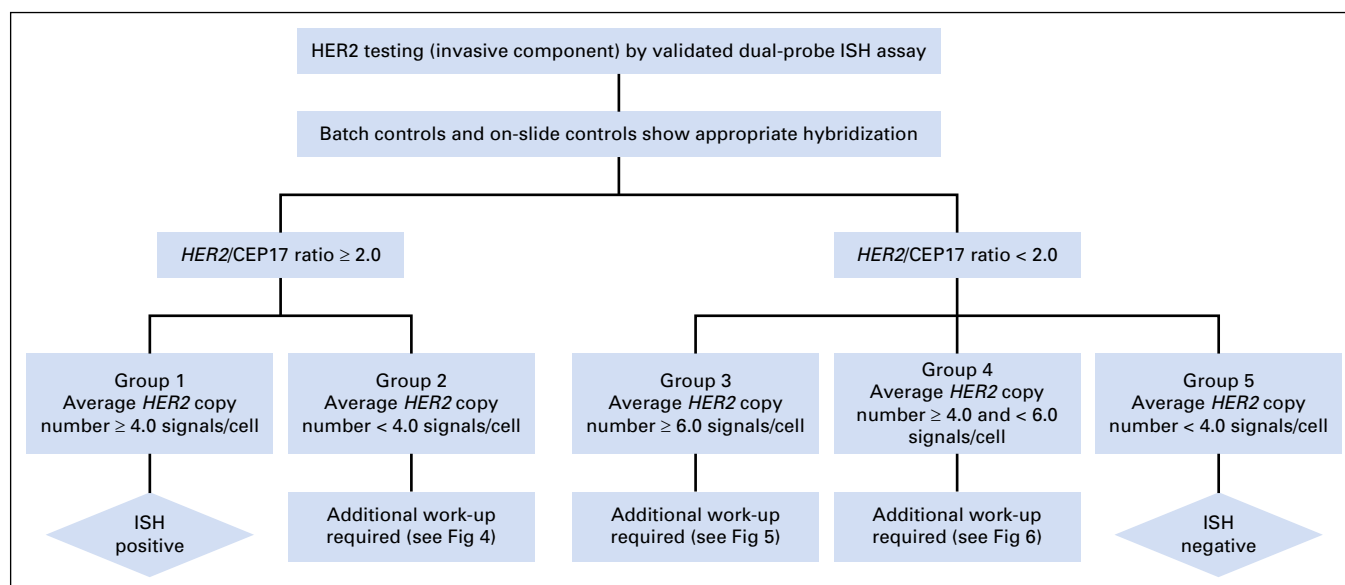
HER2 testing (invasive component) by validated dual-probe ISH assay

Batch controls and on-slide controls show appropriate hybridization

HER2/CEP17 ratio ≥ 2.0

HER2/CEP17 ratio < 2.0

Group 1
Average HER2 copy number ≥ 4.0 signals/cell

Group 2
Average HER2 copy number < 4.0 signals/cell

Group 3
Average HER2 copy number ≥ 6.0 signals/cell

Group 4
Average HER2 copy number ≥ 4.0 and < 6.0 signals/cell

Group 5
Average HER2 copy number < 4.0 signals/cell

ISH positive

Additional work-up required (see Fig 4)

Additional work-up required (see Fig 5)

Additional work-up required (see Fig 6)

ISH negative